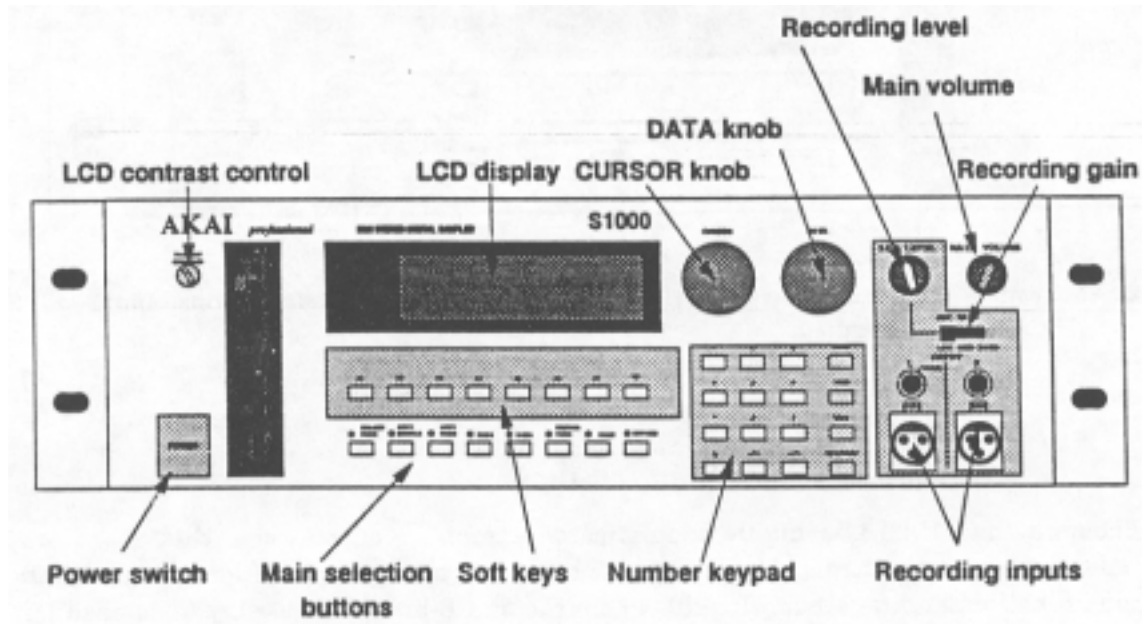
Recording level

Main volume

DATA knob

LCD contrast control

LCD display

CURSOR knob

Recording gain

AKAI professional

S1000

Power switch

Main selection buttons

Soft keys

Number keypad

Recording inputs